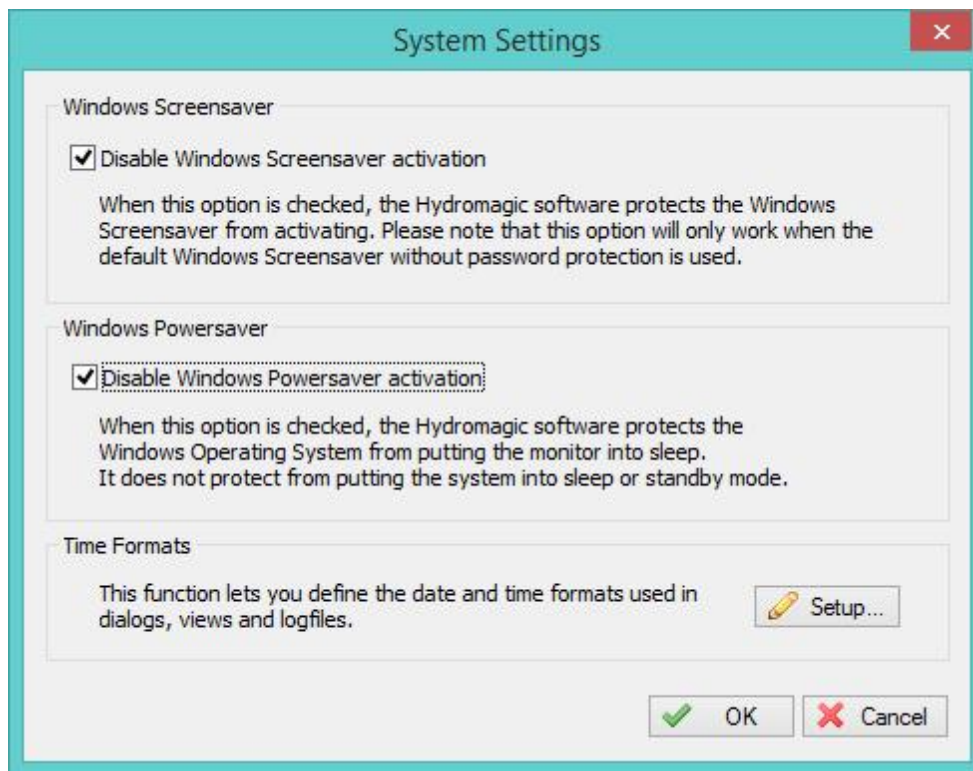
System Settings

Windows Screensaver

Disable Windows Screensaver activation

When this option is checked, the Hydromagic software protects the Windows Screensaver from activating. Please note that this option will only work when the default Windows Screensaver without password protection is used.

Windows Powersaver

Disable Windows Powersaver activation

When this option is checked, the Hydromagic software protects the Windows Operating System from putting the monitor into sleep.
It does not protect from putting the system into sleep or standby mode.

Time Formats

This function lets you define the date and time formats used in dialogs, views and logfiles.

Setup...

OK

Cancel